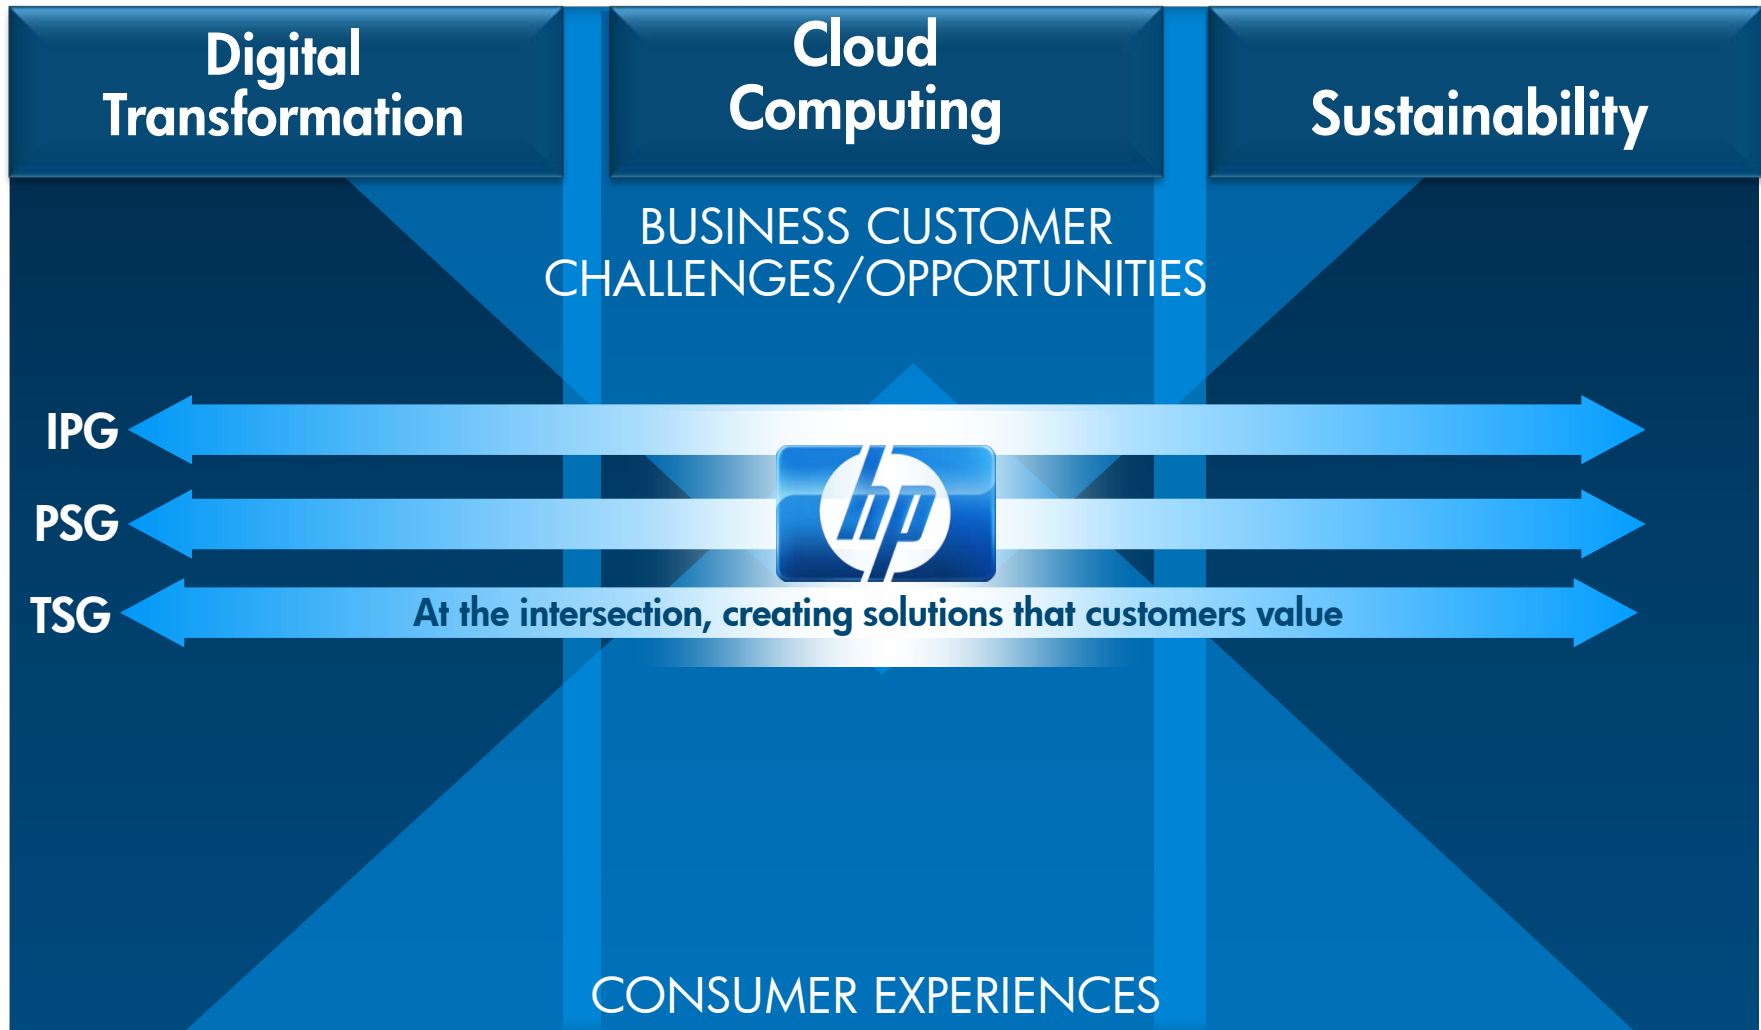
Digital Transformation

Cloud Computing

Sustainability

BUSINESS CUSTOMER CHALLENGES/OPPORTUNITIES

IPG

PSG

TSG

hp

At the intersection, creating solutions that customers value

CONSUMER EXPERIENCES